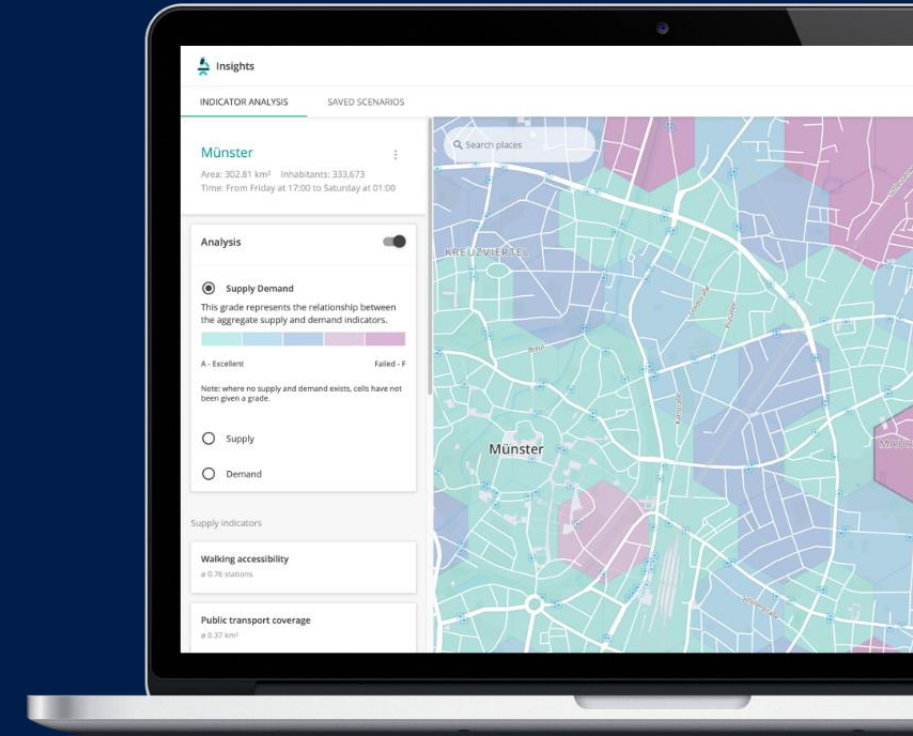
Insights

INDICATOR ANALYSIS

SAVED SCENARIOS

Münster

Area: 302.81 km² Inhabitants: 333,673
Time: From Friday at 17:00 to Saturday at 01:00

Analysis

Supply Demand

This grade represents the relationship between the aggregate supply and demand indicators.

A - Excellent

Failed - F

Note: where no supply and demand exists, cells have not been given a grade.

Supply

Demand

Supply indicators

Walking accessibility
ø 0.76 stations

Public transport coverage
ø 0.37 km²

Search places

KREUZVIERTEL

Münster